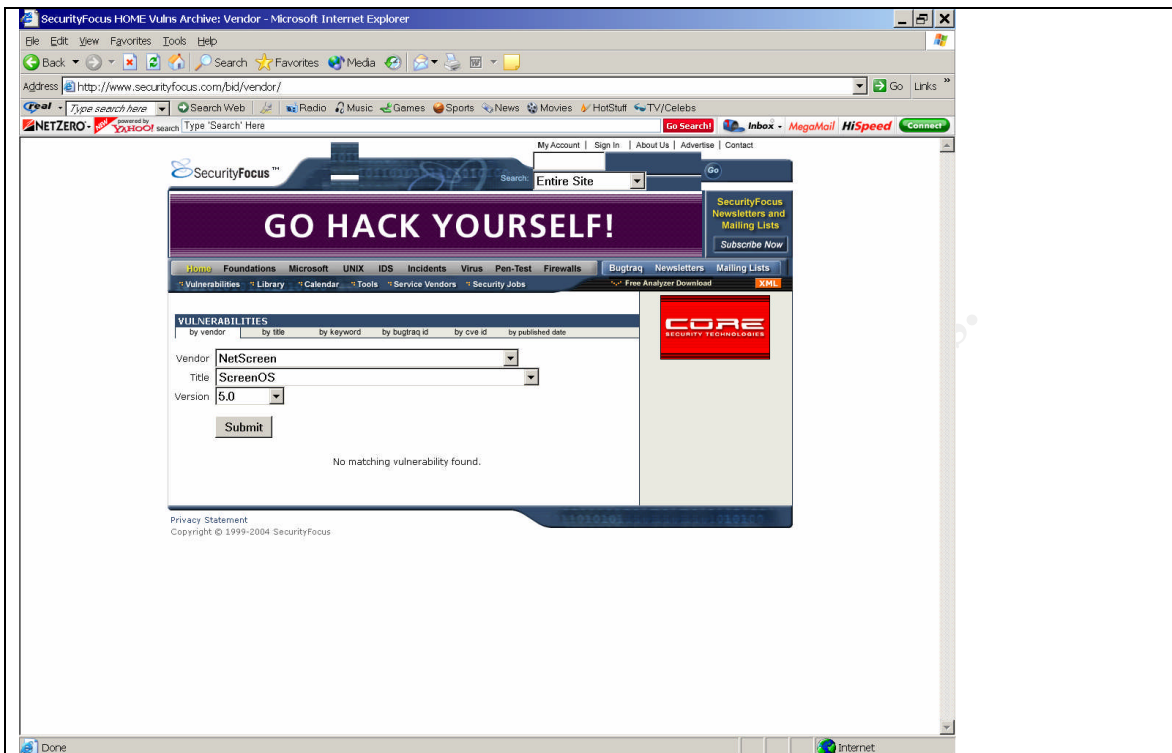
SecurityFocus HOME Vulns Archive: Vendor - Microsoft Internet Explorer

File Edit View Favorites Tools Help

Back Search Favorites Media

Address http://www.securityfocus.com/bid/vendor/ Go Links

real Type search here Search Web Radio Music Games Sports News Movies HotStuff TV/Celebs

NETZERO powered by YAHOO! search Type 'Search' Here Go Search! Inbox MegaMail HiSpeed Connect

My Account | Sign In | About Us | Advertise | Contact

SecurityFocus™

Search: Entire Site Go

GO HACK YOURSELF!

SecurityFocus Newsletters and Mailing Lists

Subscribe Now

Home Foundations Microsoft UNIX IDS Incidents Virus Pen-Test Firewalls Bugtraq Newsletters Mailing Lists

Vulnerabilities Library Calendar Tools Service Vendors Security Jobs Free Analyzer Download XML

VULNERABILITIES

by vendor by title by keyword by bugtraq id by cve id by published date

Vendor NetScreen

Title ScreenOS

Version 5.0

Submit

No matching vulnerability found.

CORE SECURITY TECHNOLOGIES

Privacy Statement

Copyright © 1999-2004 SecurityFocus

Done Internet